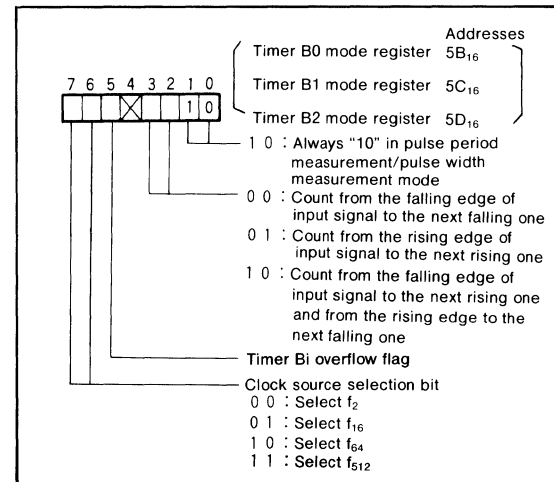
Addresses

Timer B0 mode register $5B_{16}$

Timer B1 mode register $5C_{16}$

Timer B2 mode register $5D_{16}$

7 6 5 4 3 2 1 0

1 0

1 0 : Always "10" in pulse period measurement/pulse width measurement mode

0 0 : Count from the falling edge of input signal to the next falling one

0 1 : Count from the rising edge of input signal to the next rising one

1 0 : Count from the falling edge of input signal to the next rising one and from the rising edge to the next falling one

Timer Bi overflow flag

Clock source selection bit

0 0 : Select $f_2$

0 1 : Select $f_{16}$

1 0 : Select $f_{64}$

1 1 : Select $f_{512}$